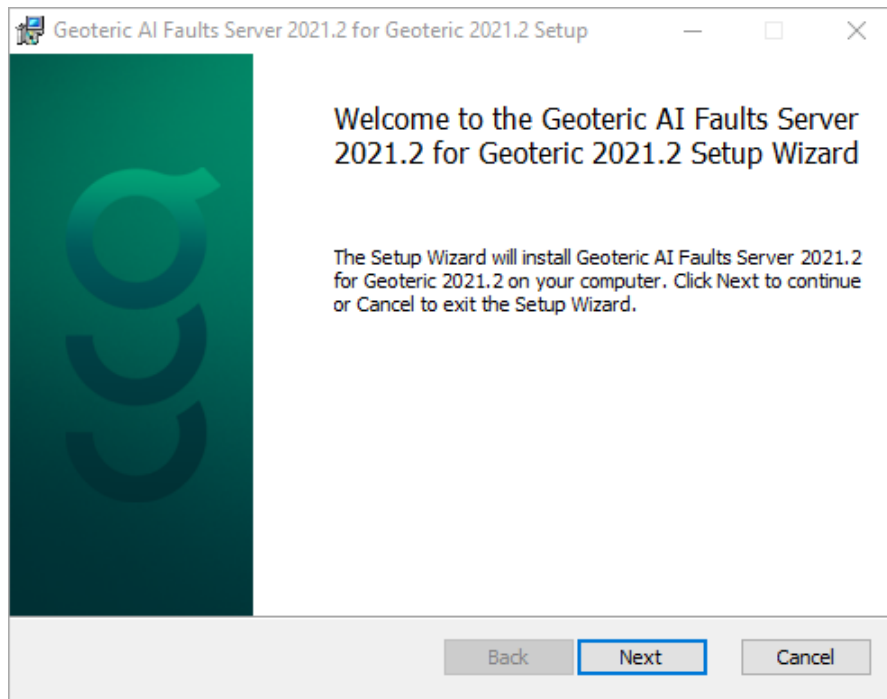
Geoteric AI Faults Server 2021.2 for Geoteric 2021.2 Setup

Welcome to the Geoteric AI Faults Server 2021.2 for Geoteric 2021.2 Setup Wizard

The Setup Wizard will install Geoteric AI Faults Server 2021.2 for Geoteric 2021.2 on your computer. Click Next to continue or Cancel to exit the Setup Wizard.

Back Next Cancel